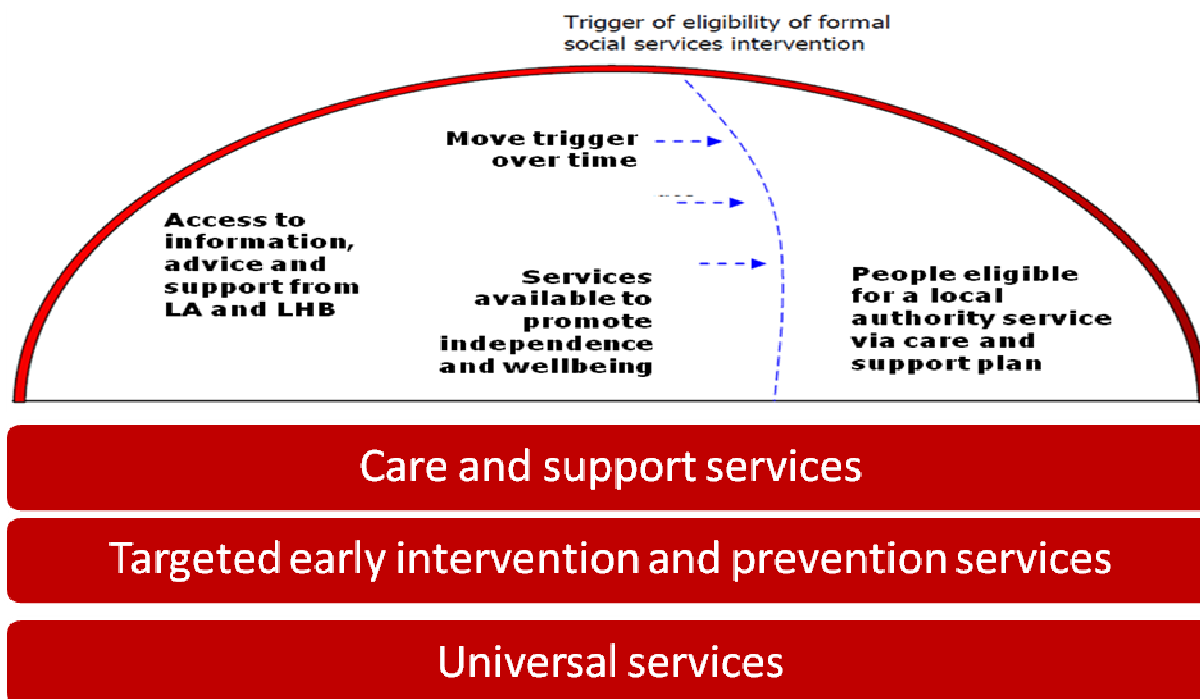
Trigger of eligibility of formal social services intervention

Move trigger over time

Access to information, advice and support from LA and LHB

Services available to promote independence and wellbeing

People eligible for a local authority service via care and support plan

Care and support services

Targeted early intervention and prevention services

Universal services